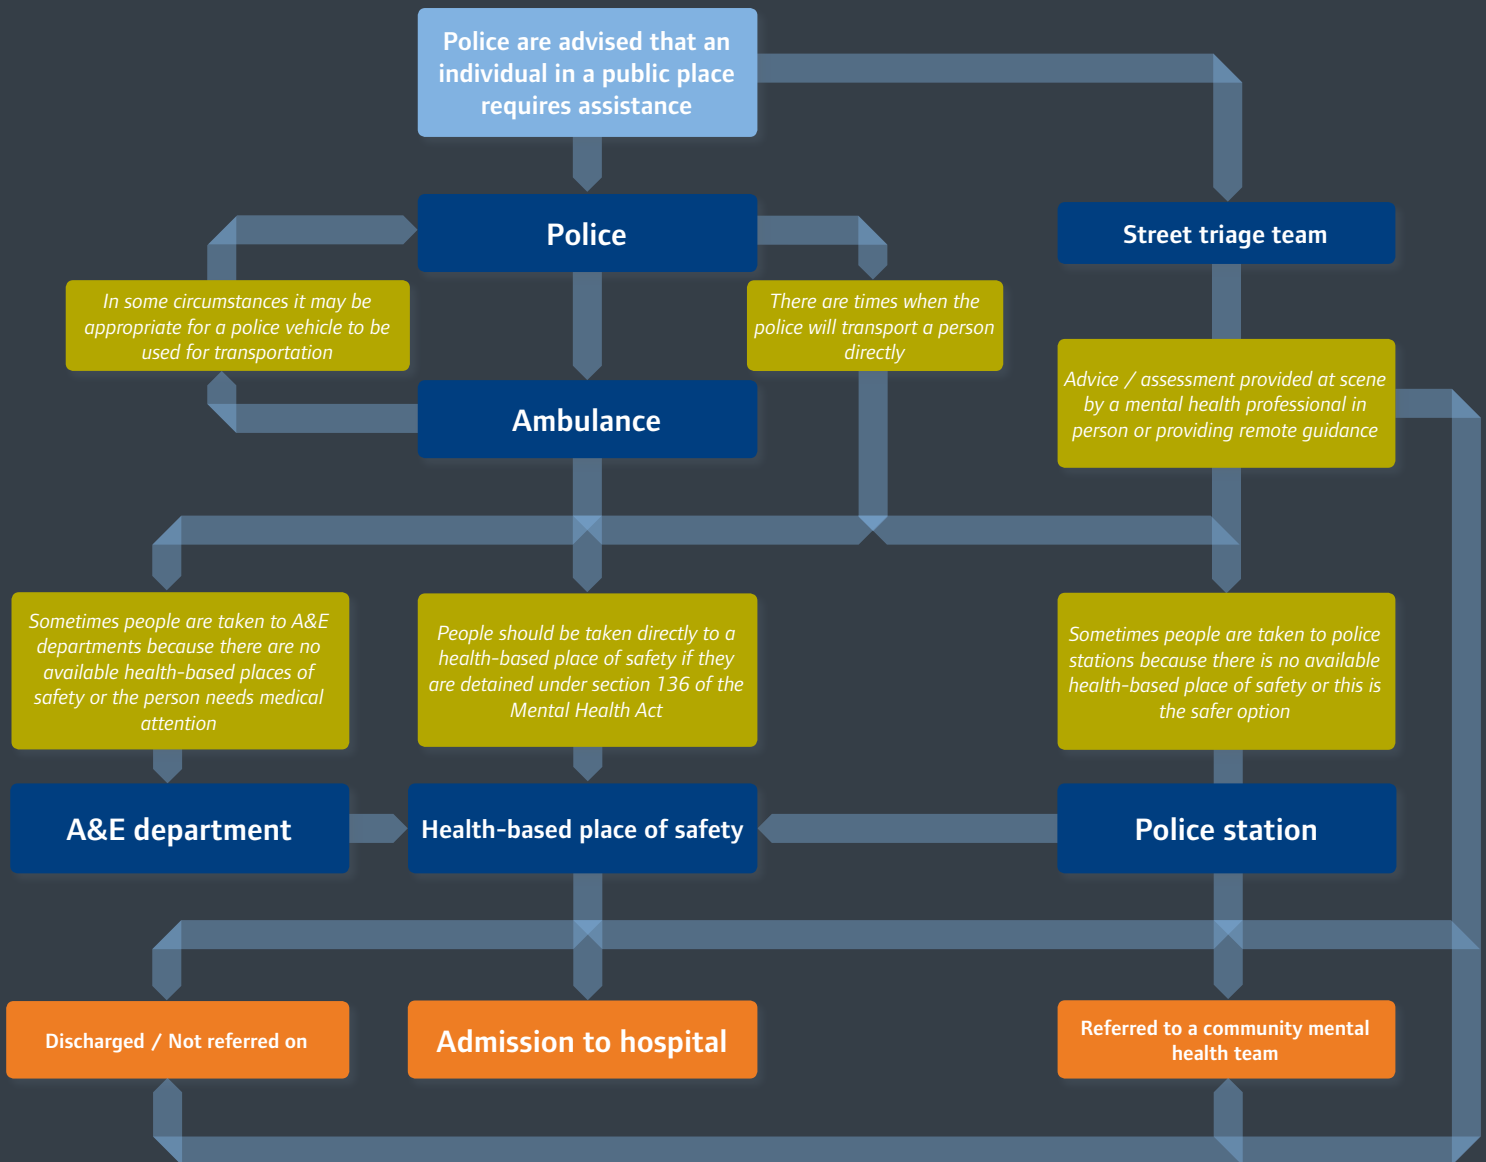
Police are advised that an individual in a public place requires assistance

Police

Street triage team

In some circumstances it may be appropriate for a police vehicle to be used for transportation

There are times when the police will transport a person directly

Advice / assessment provided at scene by a mental health professional in person or providing remote guidance

Ambulance

Sometimes people are taken to A&E departments because there are no available health-based places of safety or the person needs medical attention

People should be taken directly to a health-based place of safety if they are detained under section 136 of the Mental Health Act

Sometimes people are taken to police stations because there is no available health-based place of safety or this is the safer option

A&E department

Health-based place of safety

Police station

Discharged / Not referred on

Admission to hospital

Referred to a community mental health team